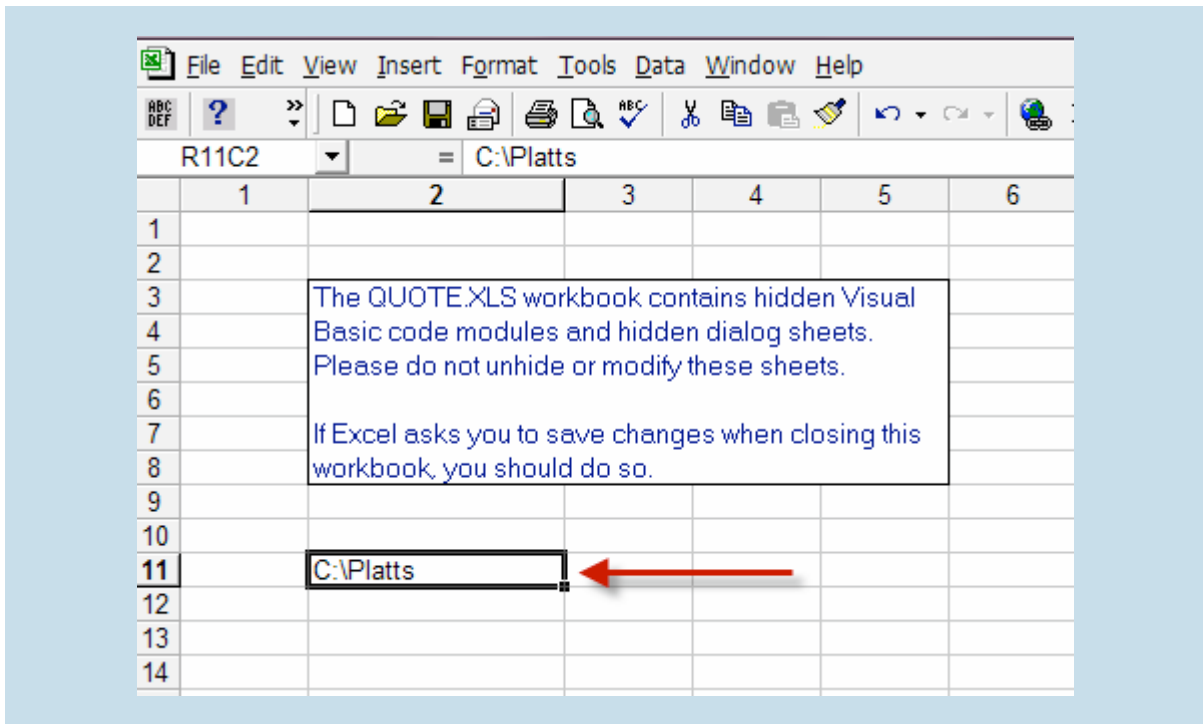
File Edit View Insert Format Tools Data Window Help

R11C2 = C:\Platts

|  | 1 | 2 | 3 | 4 | 5 | 6 |
|---|---|---|---|---|---|---|
| 1 |  |  |  |  |  |  |
| 2 |  |  |  |  |  |  |
| 3 |  | The QUOTE.XLS workbook contains hidden Visual |  |  |  |  |
| 4 |  | Basic code modules and hidden dialog sheets. |  |  |  |  |
| 5 |  | Please do not unhide or modify these sheets. |  |  |  |  |
| 6 |  |  |  |  |  |  |
| 7 |  | If Excel asks you to save changes when closing this |  |  |  |  |
| 8 |  | workbook, you should do so. |  |  |  |  |
| 9 |  |  |  |  |  |  |
| 10 |  |  |  |  |  |  |
| 11 |  | C:\Platts |  |  |  |  |
| 12 |  |  |  |  |  |  |
| 13 |  |  |  |  |  |  |
| 14 |  |  |  |  |  |  |